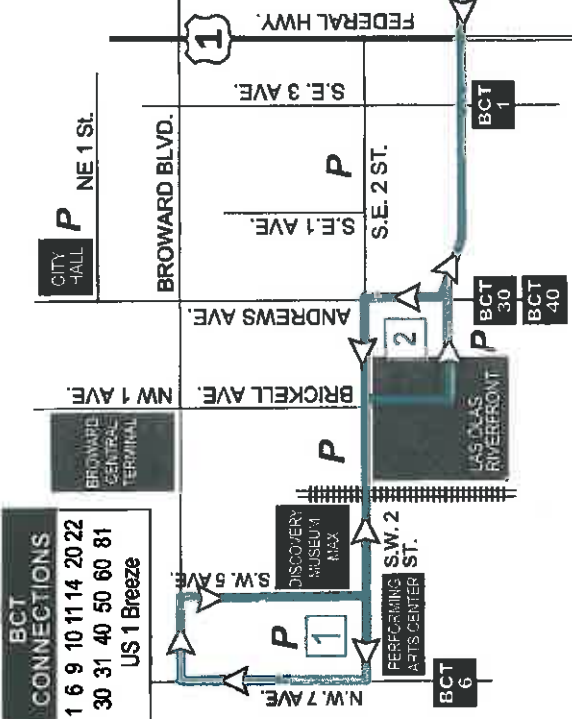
FEDERAL HWY.
1
S.E. 3 AVE.
BCT 1
NE 1 St.
BROWARD BLVD.
P
S.E. 2 ST.
S.E. 1 AVE.
CITY HALL
P
ANDREWS AVE.
BCT 30
BCT 40
2
P
NW 1 AVE.
BRICKELL AVE.
BROWARD CENTRAL TERMINAL
P
LAS OLAS RIVERFRONT
BCT CONNECTIONS
1 6 9 10 11 14 20 22
30 31 40 50 60 81
US 1 Breeze
S.W. 5 AVE.
DISCOVERY MUSEUM IMAX
S.W. 2 ST.
P
1
PERFORMING ARTS CENTER
N.W. 7 AVE.
BCT 6